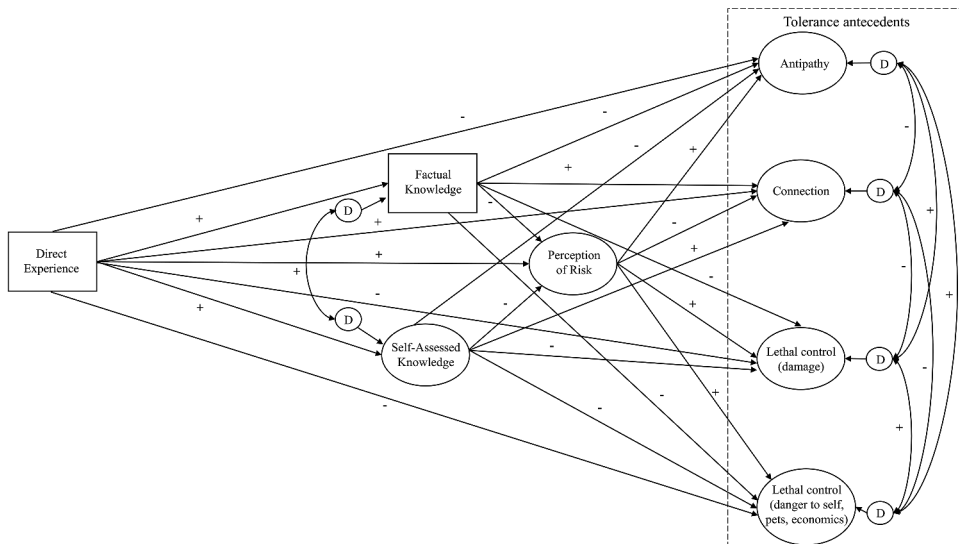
Tolerance antecedents

Antipathy

D

Connection

D

Lethal control (damage)

D

Lethal control (danger to self, pets, economics)

D

Direct Experience

Factual Knowledge

Perception of Risk

Self-Assessed Knowledge

D

D

-

+

+

+

+

+

-

-

-

+

-

+

-

-

+

-

+

+

-

-

-

+

-

+

-

+

+

-

+